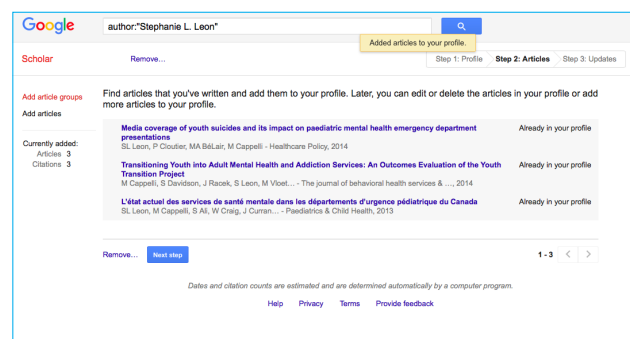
Google

author:"Stephanie L. Leon"

Added articles to your profile.

Scholar

Remove...

Step 1: Profile | Step 2: Articles | Step 3: Updates

Add article groups

Add articles

Currently added:
Articles 3
Citations 3

Find articles that you've written and add them to your profile. Later, you can edit or delete the articles in your profile or add more articles to your profile.

Media coverage of youth suicides and its impact on paediatric mental health emergency department presentations
SL Leon, P Cloutier, MA BéLair, M Cappelli - Healthcare Policy, 2014
Already in your profile

Transitioning Youth into Adult Mental Health and Addiction Services: An Outcomes Evaluation of the Youth Transition Project
M Cappelli, S Davidson, J Racek, S Leon, M Vloet... - The journal of behavioral health services & ..., 2014
Already in your profile

L'état actuel des services de santé mentale dans les départements d'urgence pédiatrique du Canada
SL Leon, M Cappelli, S Ali, W Craig, J Curran... - Paediatrics & Child Health, 2013
Already in your profile

Remove...

Next step

1 - 3

Dates and citation counts are estimated and are determined automatically by a computer program.

Help Privacy Terms Provide feedback